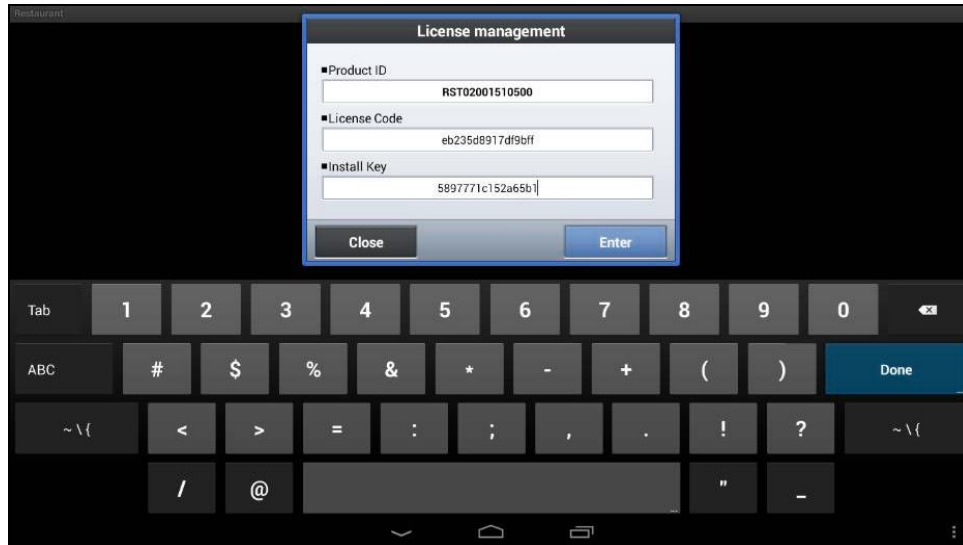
Restaurant

License management

■Product ID

RST02001510500

■License Code

eb235d8917df9bff

■Install Key

5897771c152a65b1

Close

Enter

Tab 1 2 3 4 5 6 7 8 9 0

ABC # $ % & * - + ( ) Done

~ \ { < > = : ; , . ! ? ~ \ {

/ @ " _